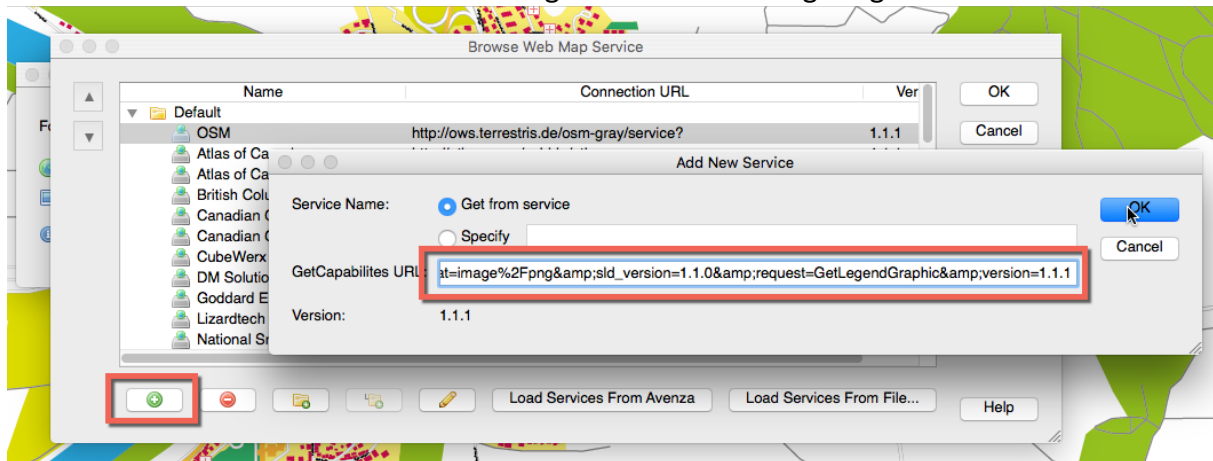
Browse Web Map Service

| Name | Connection URL | Ver |
|---|---|---|
| Default | | |
| OSM | http://ows.terrestris.de/osm-gray/service? | 1.1.1 |
| Atlas of Ca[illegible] | | |
| Atlas of Ca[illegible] | | |
| British Colu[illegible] | | |
| Canadian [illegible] | | |
| Canadian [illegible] | | |
| CubeWerx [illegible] | | |
| DM Solutio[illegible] | | |
| Goddard E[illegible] | | |
| Lizardtech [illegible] | | |
| National S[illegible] | | |

OK

Cancel

Add New Service

Service Name:

Get from service

Specify

GetCapabilites URL: at=image%2Fpng&amp;sld_version=1.1.0&amp;request=GetLegendGraphic&amp;version=1.1.1

Version: 1.1.1

OK

Cancel

Load Services From Avenza

Load Services From File...

Help